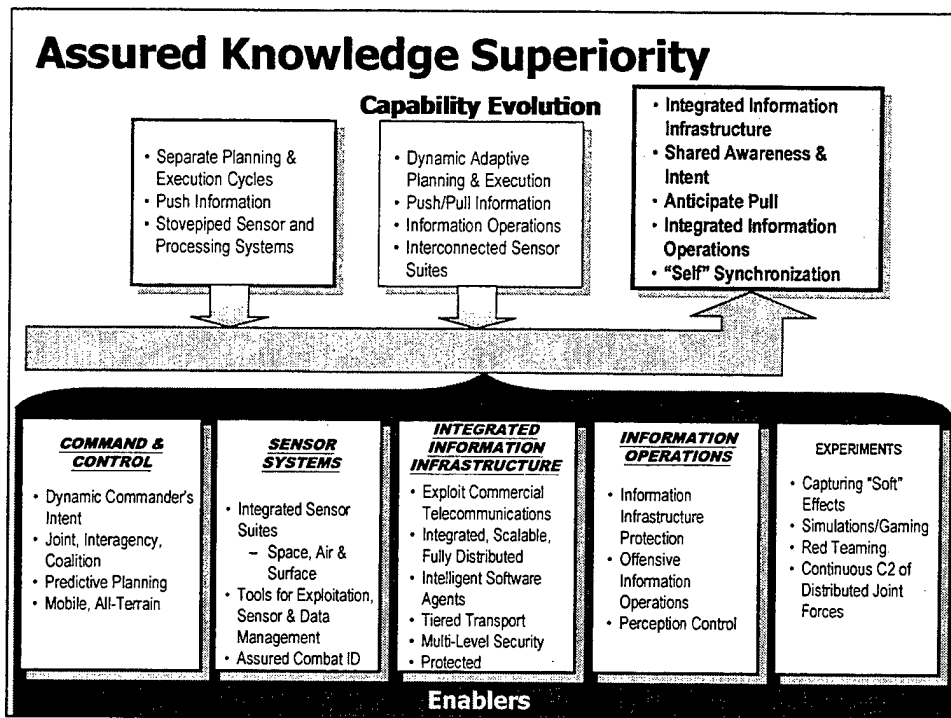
# Assured Knowledge Superiority

Capability Evolution

- Separate Planning & Execution Cycles
- Push Information
- Stovepiped Sensor and Processing Systems

- Dynamic Adaptive Planning & Execution
- Push/Pull Information
- Information Operations
- Interconnected Sensor Suites

- Integrated Information Infrastructure
- Shared Awareness & Intent
- Anticipate Pull
- Integrated Information Operations
- "Self" Synchronization

COMMAND & CONTROL
- Dynamic Commander's Intent
- Joint, Interagency, Coalition
- Predictive Planning
- Mobile, All-Terrain

SENSOR SYSTEMS
- Integrated Sensor Suites
  – Space, Air & Surface
- Tools for Exploitation, Sensor & Data Management
- Assured Combat ID

INTEGRATED INFORMATION INFRASTRUCTURE
- Exploit Commercial Telecommunications
- Integrated, Scalable, Fully Distributed
- Intelligent Software Agents
- Tiered Transport
- Multi-Level Security
- Protected

INFORMATION OPERATIONS
- Information Infrastructure Protection
- Offensive Information Operations
- Perception Control

EXPERIMENTS
- Capturing "Soft" Effects
- Simulations/Gaming
- Red Teaming
- Continuous C2 of Distributed Joint Forces

Enablers